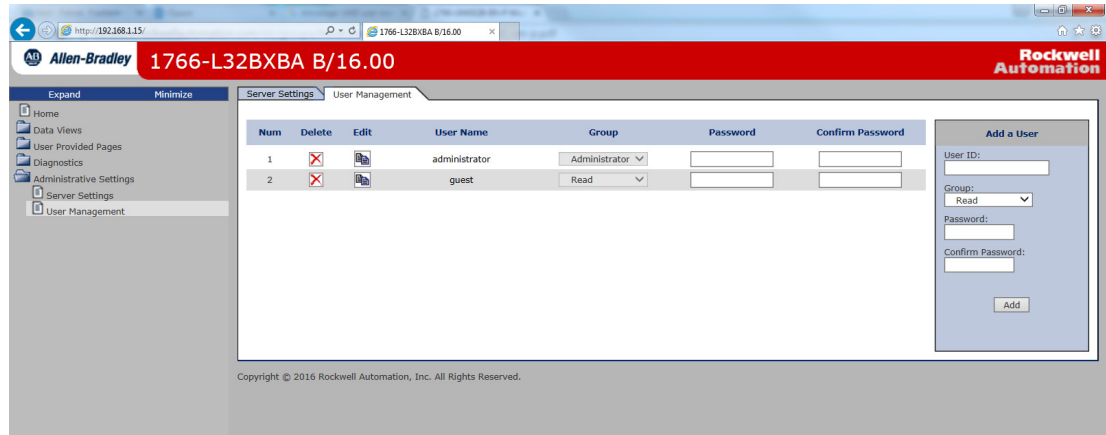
http://192.168.1.15/
1766-L32BXBA B/16.00

Allen-Bradley 1766-L32BXBA B/16.00
Rockwell Automation

Expand Minimize
Home
Data Views
User Provided Pages
Diagnostics
Administrative Settings
Server Settings
User Management

Server Settings User Management

| Num | Delete | Edit | User Name | Group | Password | Confirm Password |
|---|---|---|---|---|---|---|
| 1 | | | administrator | Administrator | | |
| 2 | | | guest | Read | | |

Add a User
User ID:
Group:
Read
Password:
Confirm Password:
Add

Copyright © 2016 Rockwell Automation, Inc. All Rights Reserved.